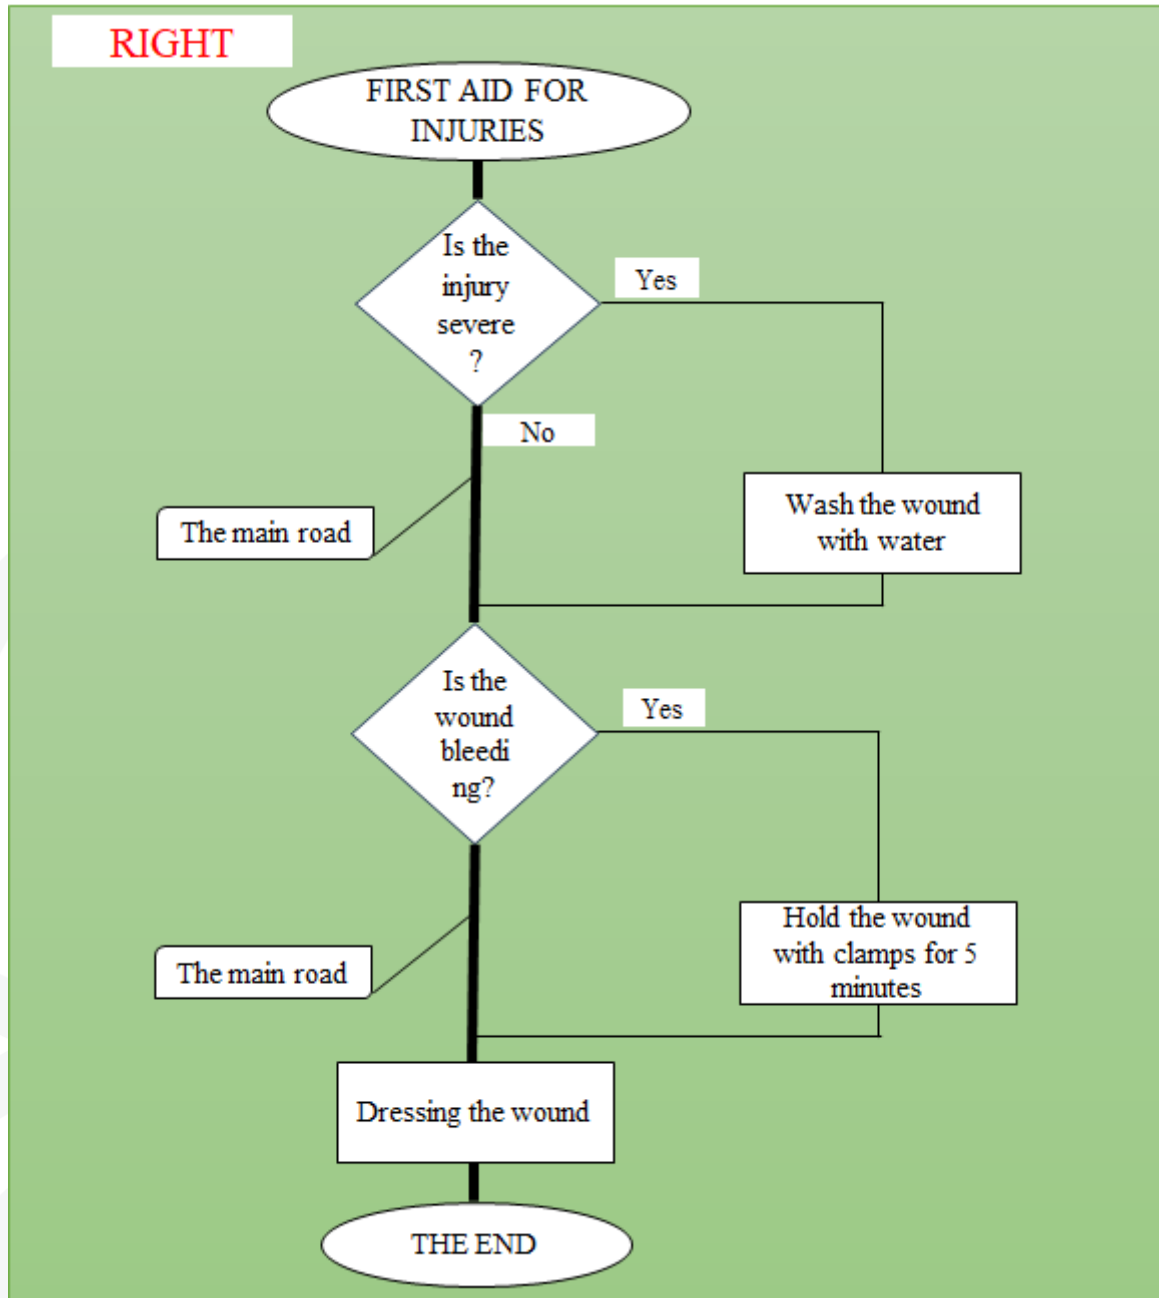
RIGHT

FIRST AID FOR INJURIES

Is the injury severe ?

Yes

No

The main road

Wash the wound with water

Is the wound bleedi ng?

Yes

The main road

Hold the wound with clamps for 5 minutes

Dressing the wound

THE END